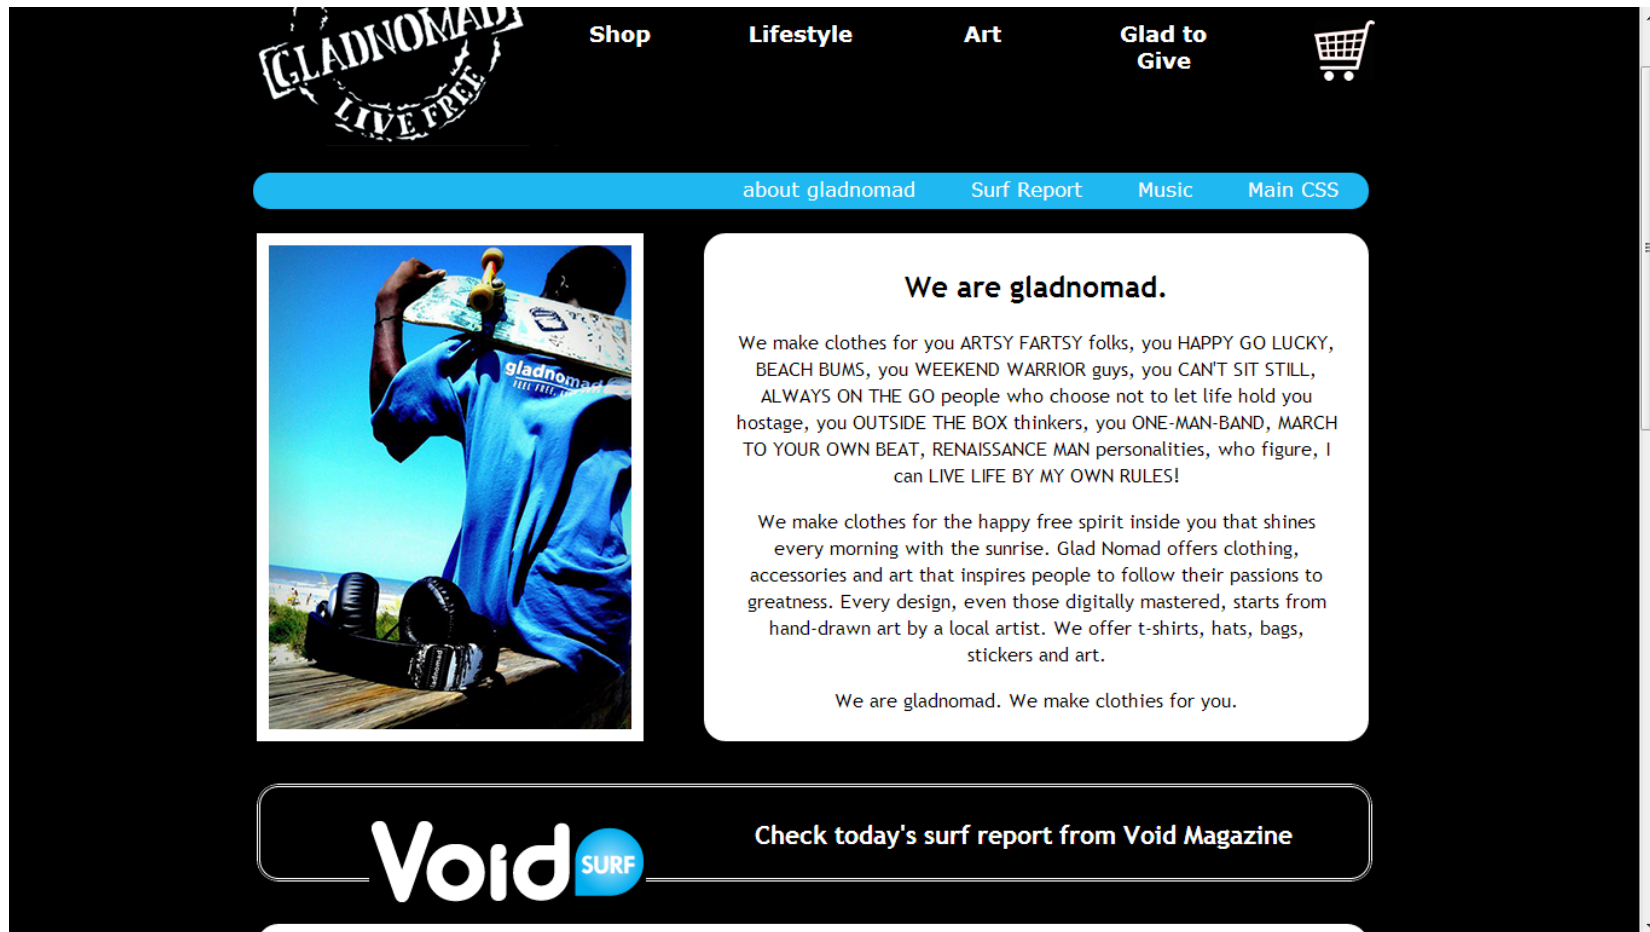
GLADNOMAD
LIVE FREE

Shop Lifestyle Art Glad to Give

about gladnomad Surf Report Music Main CSS

gladnomad
FEEL FREE

We are gladnomad.

We make clothes for you ARTSY FARTSY folks, you HAPPY GO LUCKY, BEACH BUMS, you WEEKEND WARRIOR guys, you CAN'T SIT STILL, ALWAYS ON THE GO people who choose not to let life hold you hostage, you OUTSIDE THE BOX thinkers, you ONE-MAN-BAND, MARCH TO YOUR OWN BEAT, RENAISSANCE MAN personalities, who figure, I can LIVE LIFE BY MY OWN RULES!

We make clothes for the happy free spirit inside you that shines every morning with the sunrise. Glad Nomad offers clothing, accessories and art that inspires people to follow their passions to greatness. Every design, even those digitally mastered, starts from hand-drawn art by a local artist. We offer t-shirts, hats, bags, stickers and art.

We are gladnomad. We make clothies for you.

Void SURF

Check today's surf report from Void Magazine